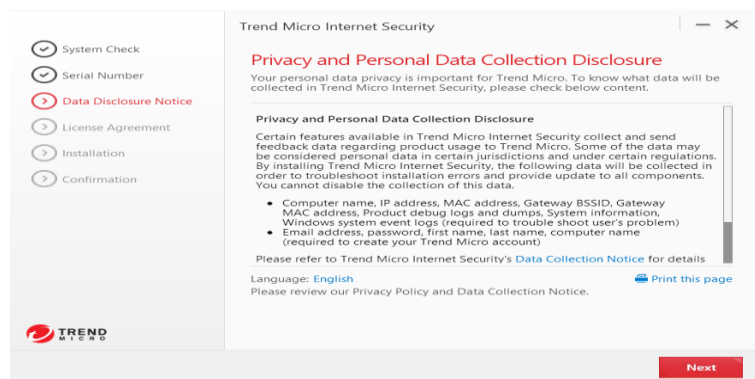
System Check
Serial Number
Data Disclosure Notice
License Agreement
Installation
Confirmation

TREND MICRO

Trend Micro Internet Security

Privacy and Personal Data Collection Disclosure

Your personal data privacy is important for Trend Micro. To know what data will be collected in Trend Micro Internet Security, please check below content.

Privacy and Personal Data Collection Disclosure

Certain features available in Trend Micro Internet Security collect and send feedback data regarding product usage to Trend Micro. Some of the data may be considered personal data in certain jurisdictions and under certain regulations. By installing Trend Micro Internet Security, the following data will be collected in order to troubleshoot installation errors and provide update to all components. You cannot disable the collection of this data.

- Computer name, IP address, MAC address, Gateway BSSID, Gateway MAC address, Product debug logs and dumps, System information, Windows system event logs (required to trouble shoot user's problem)
- Email address, password, first name, last name, computer name (required to create your Trend Micro account)

Please refer to Trend Micro Internet Security's Data Collection Notice for details

Language: English
Print this page
Please review our Privacy Policy and Data Collection Notice.

Next